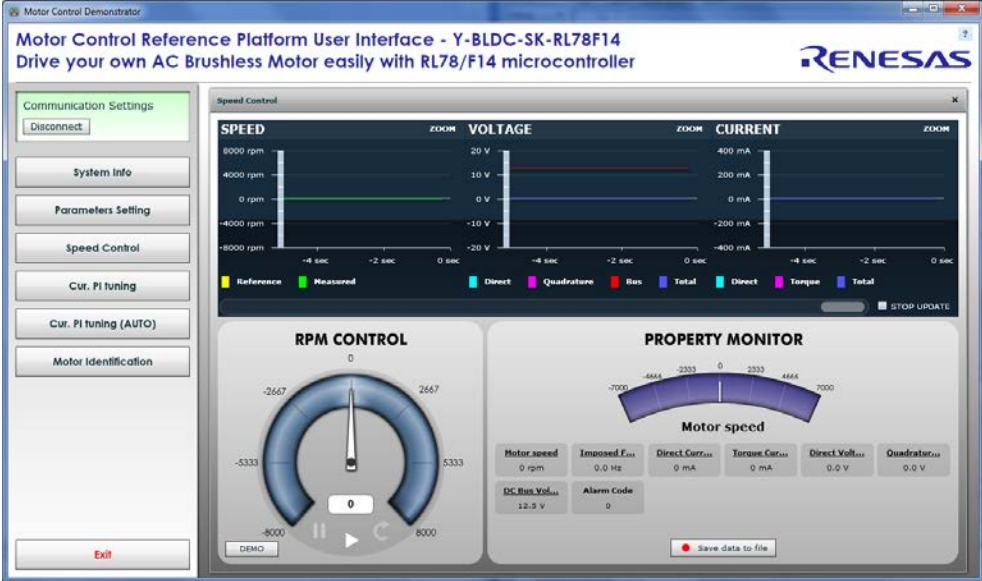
Motor Control Demonstrator

Motor Control Reference Platform User Interface - Y-BLDC-SK-RL78F14
Drive your own AC Brushless Motor easily with RL78/F14 microcontroller

RENESAS

?

Communication Settings
Disconnect

System Info
Parameters Setting
Speed Control
Cur. PI tuning
Cur. PI tuning (AUTO)
Motor Identification

Exit

Speed Control

SPEED ZOOM
8000 rpm
4000 rpm
0 rpm
-4000 rpm
-8000 rpm
-4 sec -2 sec 0 sec
Reference Measured

VOLTAGE ZOOM
20 V
10 V
0 V
-10 V
-20 V
-4 sec -2 sec 0 sec
Direct Quadrature Bus Total

CURRENT ZOOM
400 mA
200 mA
0 mA
-200 mA
-400 mA
-4 sec -2 sec 0 sec
Direct Torque Total

STOP UPDATE

RPM CONTROL
0
-2667 2667
-5333 5333
-8000 8000
0
DEMO

PROPERTY MONITOR
-7000 -4666 -2333 0 2333 4666 7000
Motor speed

Motor speed
0 rpm
Imposed F...
0.0 Hz
Direct Curr...
0 mA
Torque Cur...
0 mA
Direct Volt...
0.0 V
Quadratur...
0.0 V
DC Bus Vol...
12.5 V
Alarm Code
0

Save data to file